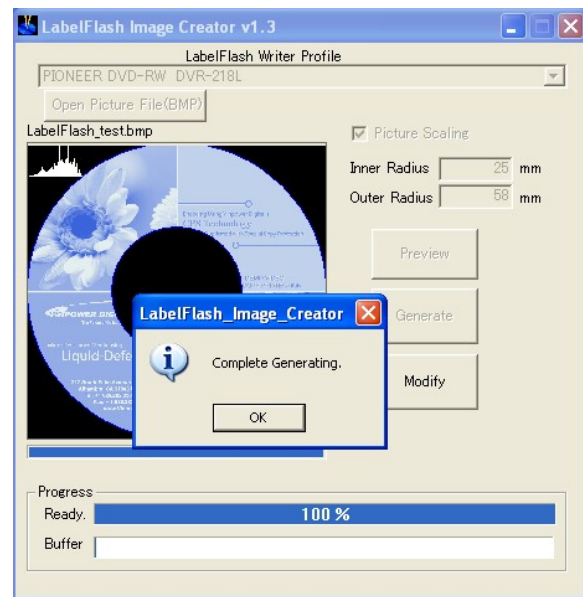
LabelFlash Image Creator v1.3

LabelFlash Writer Profile

PIONEER DVD-RW DVR-218L

Open Picture File(BMP)

LabelFlash_test.bmp

Picture Scaling

Inner Radius 25 mm

Outer Radius 58 mm

Preview

Generate

Modify

LabelFlash_Image_Creator

Complete Generating.

OK

Liquid-Defe

Progress

Ready. 100 %

Buffer